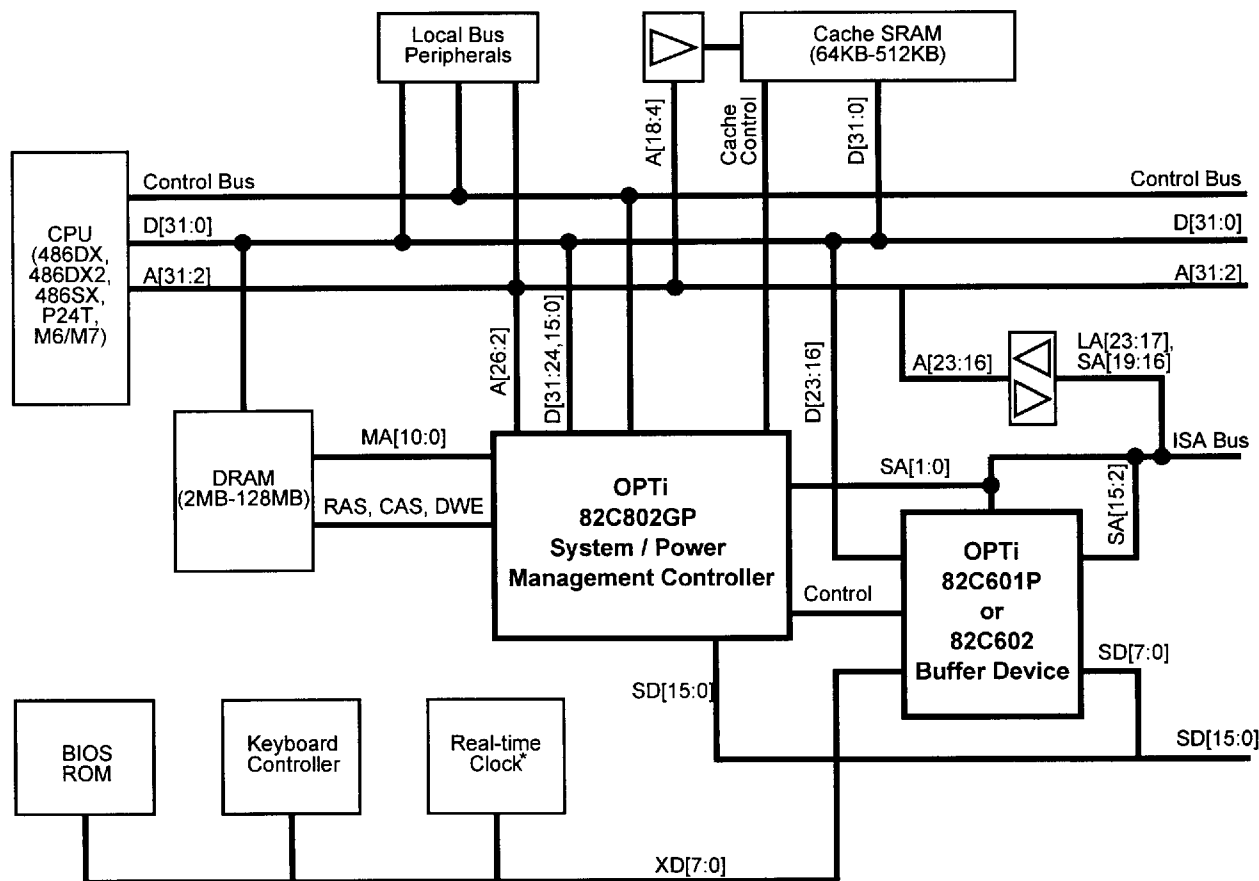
Local Bus Peripherals

Cache SRAM (64KB-512KB)

A[18:4]

Cache Control

D[31:0]

CPU (486DX, 486DX2, 486SX, P24T, M6/M7)

Control Bus

Control Bus

D[31:0]

D[31:0]

A[31:2]

A[31:2]

A[26:2]

D[31:24,15:0]

D[23:16]

A[23:16]

LA[23:17], SA[19:16]

ISA Bus

DRAM (2MB-128MB)

MA[10:0]

RAS, CAS, DWE

OPTi 82C802GP System / Power Management Controller

SA[1:0]

SA[15:2]

Control

OPTi 82C601P or 82C602 Buffer Device

SD[7:0]

SD[15:0]

SD[15:0]

BIOS ROM

Keyboard Controller

Real-time Clock*

XD[7:0]